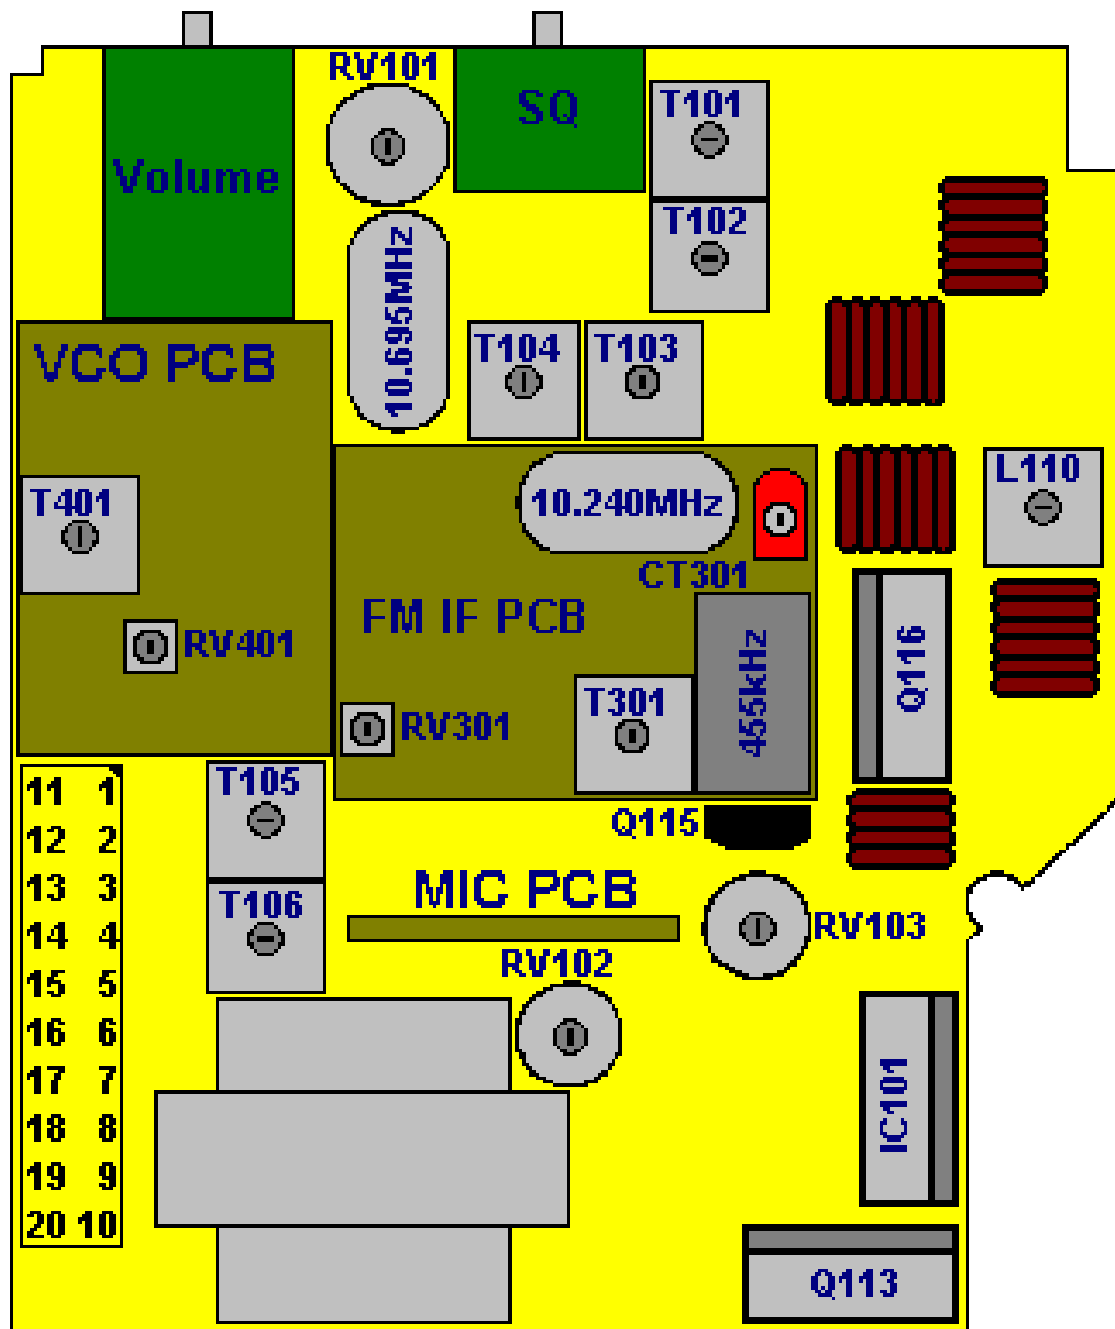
RV101
Volume
SQ
T101
T102
10.695MHz
VCO PCB
T104
T103
T401
10.240MHz
L110
CT301
FM IF PCB
RV401
455kHz
Q116
T301
RV301
Q115
11 1
12 2
13 3
14 4
15 5
16 6
17 7
18 8
19 9
20 10
T105
T106
MIC PCB
RV103
RV102
IC101
Q113